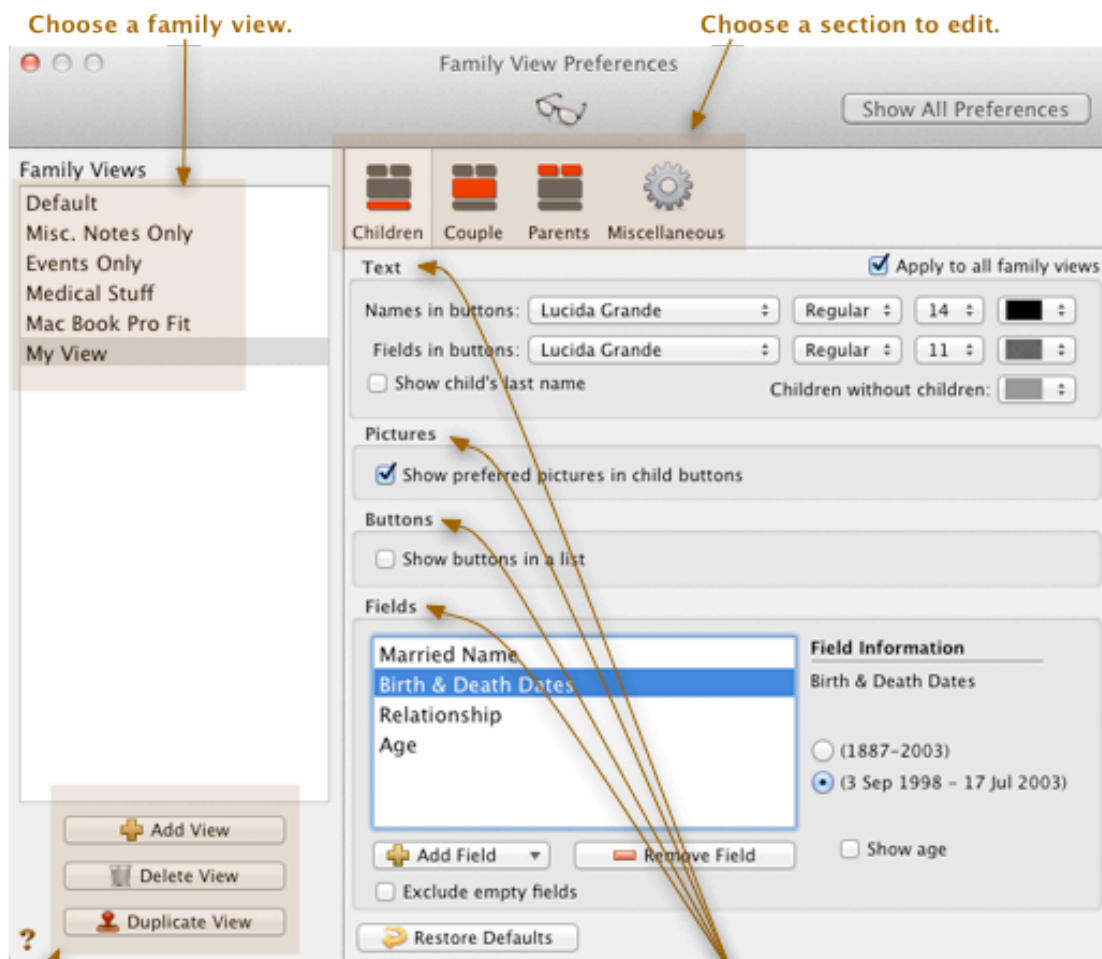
Choose a family view.

Choose a section to edit.

Family View Preferences

Show All Preferences

Family Views

Default
Misc. Notes Only
Events Only
Medical Stuff
Mac Book Pro Fit
My View

Children Couple Parents Miscellaneous

Text

Apply to all family views

Names in buttons: Lucida Grande Regular 14

Fields in buttons: Lucida Grande Regular 11

Show child's last name

Children without children:

Pictures

Show preferred pictures in child buttons

Buttons

Show buttons in a list

Fields

Married Name
Birth & Death Dates
Relationship
Age

Field Information

Birth & Death Dates

(1887-2003)

(3 Sep 1998 - 17 Jul 2003)

Show age

Add Field

Remove Field

Exclude empty fields

Add View

Delete View

Duplicate View

?

Restore Defaults